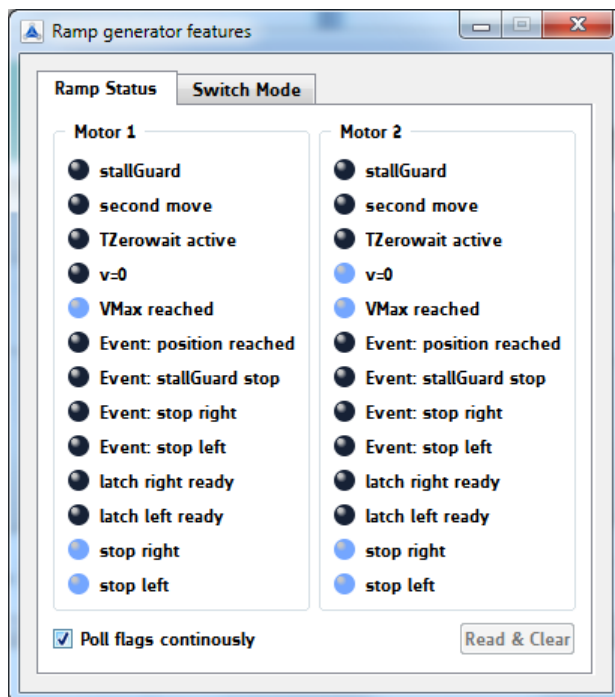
Ramp generator features

Ramp Status
Switch Mode

Motor 1
stallGuard
second move
TZerowait active
v=0
VMax reached
Event: position reached
Event: stallGuard stop
Event: stop right
Event: stop left
latch right ready
latch left ready
stop right
stop left

Motor 2
stallGuard
second move
TZerowait active
v=0
VMax reached
Event: position reached
Event: stallGuard stop
Event: stop right
Event: stop left
latch right ready
latch left ready
stop right
stop left

Poll flags continously
Read & Clear